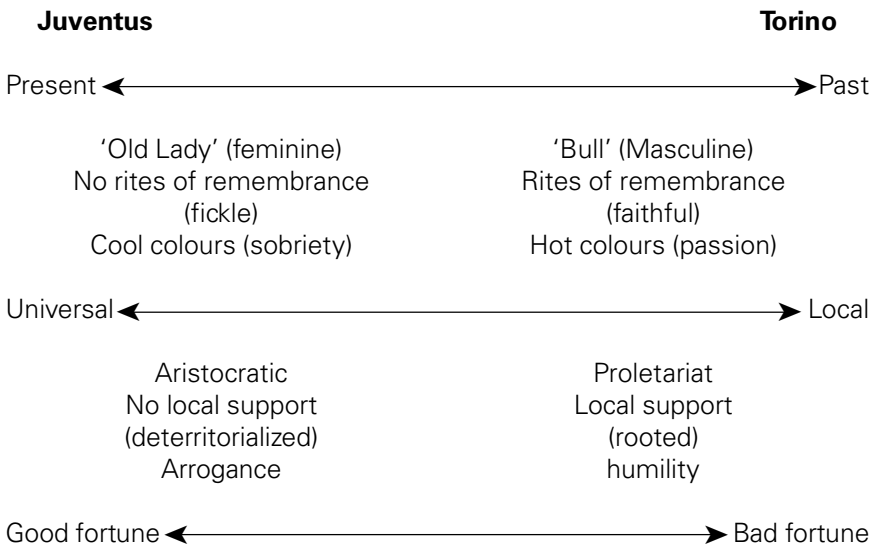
**Juventus** **Torino**

Present ← → Past

'Old Lady' (feminine)
No rites of remembrance
(fickle)
Cool colours (sobriety)

'Bull' (Masculine)
Rites of remembrance
(faithful)
Hot colours (passion)

Universal ← → Local

Aristocratic
No local support
(deterritorialized)
Arrogance

Proletariat
Local support
(rooted)
humility

Good fortune ← → Bad fortune